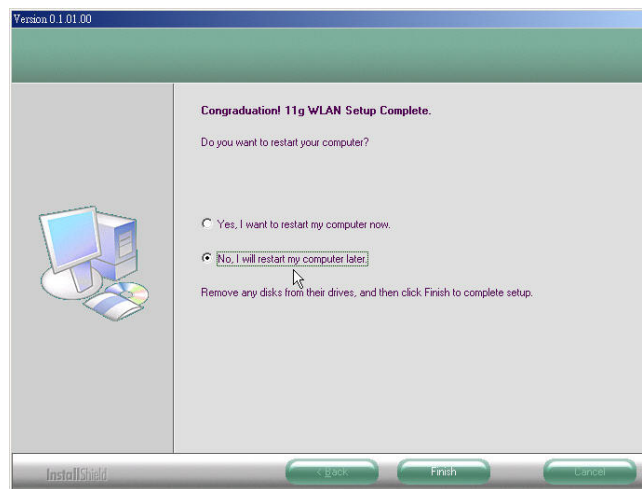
Version 0.1.01.00

Congraduation! 11g WLAN Setup Complete.

Do you want to restart your computer?

Yes, I want to restart my computer now.

No, I will restart my computer later.

Remove any disks from their drives, and then click Finish to complete setup.

InstallShield

< Back

Finish

Cancel